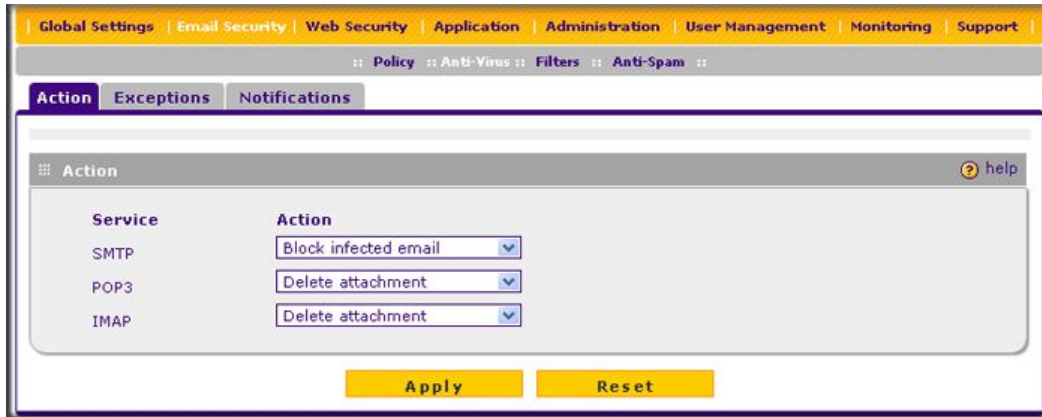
| Global Settings | Email Security | Web Security | Application | Administration | User Management | Monitoring | Support |

:: Policy :: Anti-Virus :: Filters :: Anti-Spam ::

Action Exceptions Notifications

Action

help

| Service | Action |
|---|---|
| SMTP | Block infected email |
| POP3 | Delete attachment |
| IMAP | Delete attachment |

Apply Reset